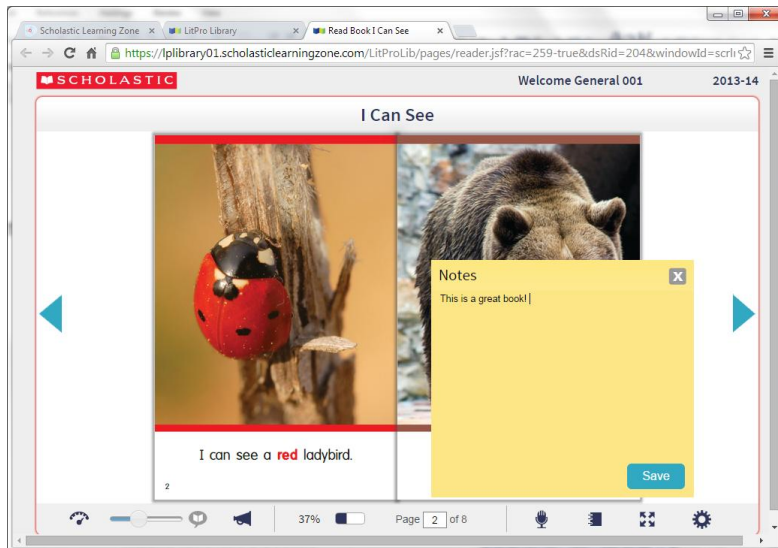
Scholastic Learning Zone ×
LitPro Library ×
Read Book I Can See ×

https://lplibrary01.scholasticlearningzone.com/LitProLib/pages/reader.jsf?rac=259-true&dsRid=204&windowId=scrl

SCHOLASTIC

Welcome General 001

2013-14

I Can See

I can see a red ladybird.

2

Notes

This is a great book!

Save

37%

Page 2 of 8